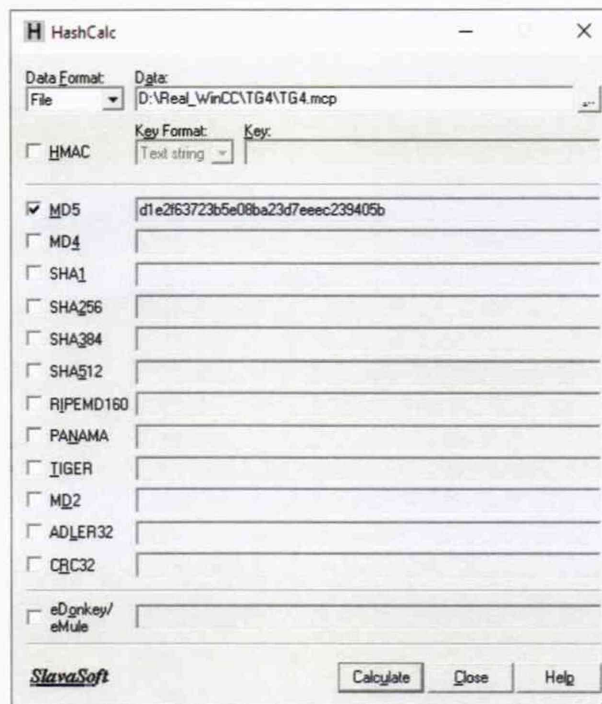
H HashCalc

Data Format:
File
Data:
D:\Real_WinCC\TG4\TG4.mcp
...

HMAC
Key Format:
Text string
Key:

MD5
d1e2f63723b5e08ba23d7eeec239405b
MD4
SHA1
SHA256
SHA384
SHA512
RIPEMD160
PANAMA
TIGER
MD2
ADLER32
CRC32
eDonkey/
eMule

SlavaSoft
Calculate
Close
Help